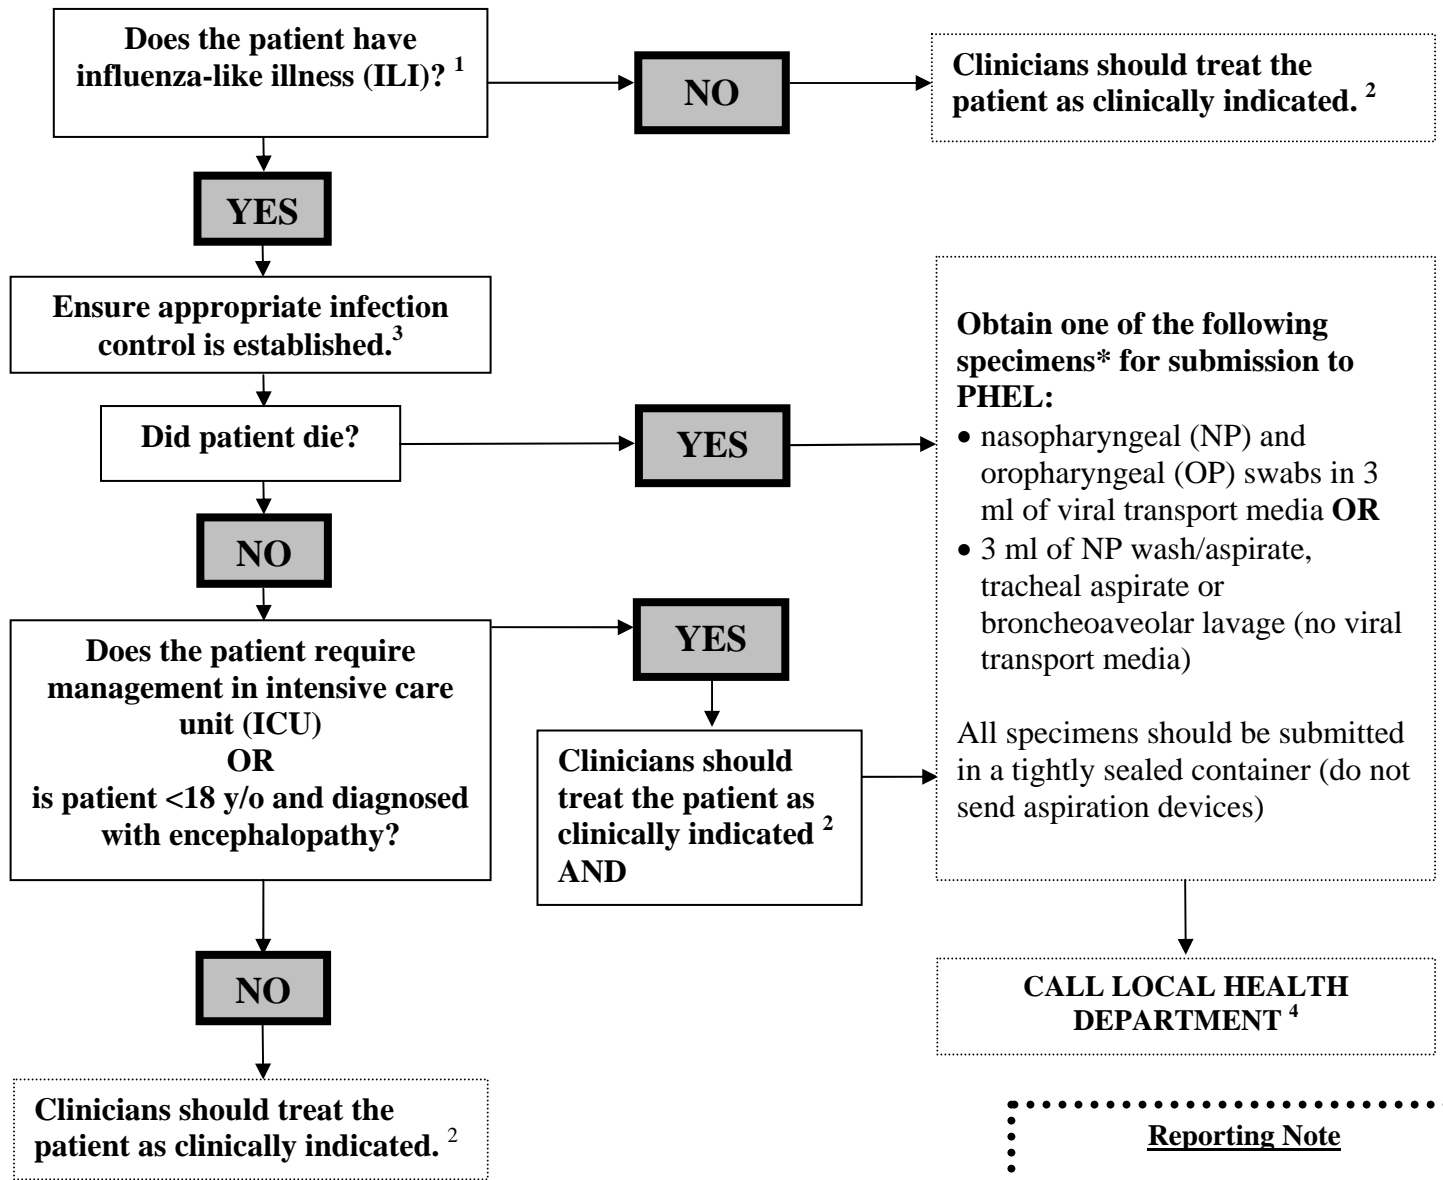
Does the patient have influenza-like illness (ILI)? $^1$

NO

Clinicians should treat the patient as clinically indicated. $^2$

YES

Ensure appropriate infection control is established.$^3$

Did patient die?

YES

Obtain one of the following specimens* for submission to PHEL:

- nasopharyngeal (NP) and oropharyngeal (OP) swabs in 3 ml of viral transport media **OR**
- 3 ml of NP wash/aspirate, tracheal aspirate or broncheoaveolar lavage (no viral transport media)

All specimens should be submitted in a tightly sealed container (do not send aspiration devices)

NO

Does the patient require management in intensive care unit (ICU)
OR
is patient <18 y/o and diagnosed with encephalopathy?

YES

Clinicians should treat the patient as clinically indicated $^2$ AND

CALL LOCAL HEALTH DEPARTMENT $^4$

NO

Clinicians should treat the patient as clinically indicated. $^2$

Reporting Note